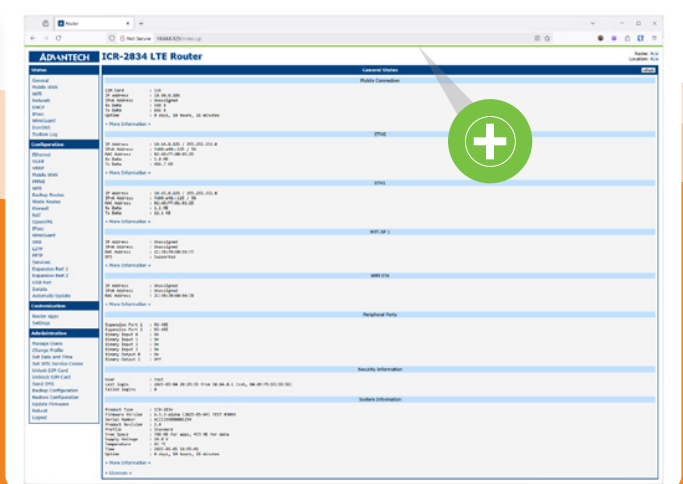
Router
Not Secure
ADVANTECH ICR-2834 LTE Router
Status
General
Mobile WAN
WiFi
Network
DHCP
IPsec
WireGuard
DynDNS
System Log
Configuration
Ethernet
VLAN
VRRP
Mobile WAN
PPPoE
WiFi
Backup Routes
Static Routes
Firewall
NAT
OpenVPN
IPsec
WireGuard
GRE
L2TP
PPTP
Services
Expansion Port 1
Expansion Port 2
USB Port
Scripts
Automatic Update
Customization
Router Apps
Settings
Administration
Manage Users
Change Profile
Set Date and Time
Set SMS Service Center
Unlock SIM Card
Unblock SIM Card
Send SMS
Backup Configuration
Restore Configuration
Update Firmware
Reboot
Logout
General Status
Mobile Connection
ETH0
ETH1
WiFi AP 1
WiFi STA
Peripheral Ports
Security Information
System Information
» More Information «
» More Information «
» More Information «
» More Information «
» More Information «
» More Information «
» Licenses «